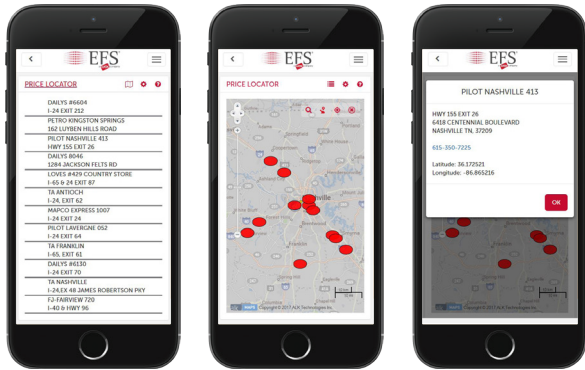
EFS

PRICE LOCATOR

DAILYS #6604
I-24 EXIT 212

PETRO KINGSTON SPRINGS
162 LUYBEN HILLS ROAD

PILOT NASHVILLE 413
HWY 155 EXIT 26

DAILYS 8046
1284 JACKSON FELTS RD

LOVES #429 COUNTRY STORE
I-65 & 24 EXIT 87

TA ANTIOCH
I-24, EXIT 62

MAPCO EXPRESS 1007
I-24 EXIT 24

PILOT LAVERGNE 052
I-24 EXIT 64

TA FRANKLIN
I-65, EXIT 61

DAILYS #6130
I-24 EXIT 70

TA NASHVILLE
I-24,EX 48 JAMES ROBERTSON PKY

FJ-FAIRVIEW 720
I-40 & HWY 96

EFS

PRICE LOCATOR

ville

Copyright © 2017 ALK Technologies Inc.

EFS

PILOT NASHVILLE 413

HWY 155 EXIT 26
6418 CENTENNIAL BOULEVARD
NASHVILLE TN, 37209

615-350-7225

Latitude: 36.172521
Longitude: -86.865216

OK

Copyright © 2017 ALK Technologies Inc.